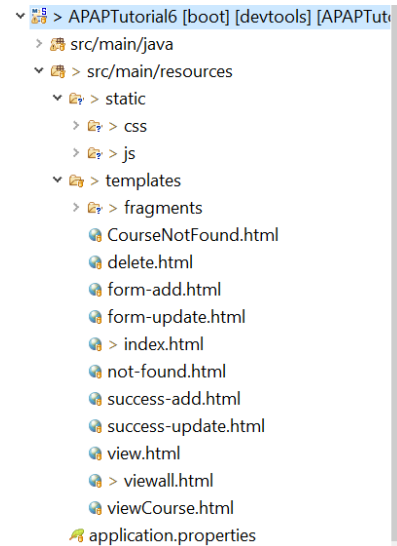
> APAPTutorial6 [boot] [devtools] [APAPTuto
src/main/java
> src/main/resources
> static
> css
> js
> templates
> fragments
CourseNotFound.html
delete.html
form-add.html
form-update.html
> index.html
not-found.html
success-add.html
success-update.html
view.html
> viewall.html
viewCourse.html
application.properties